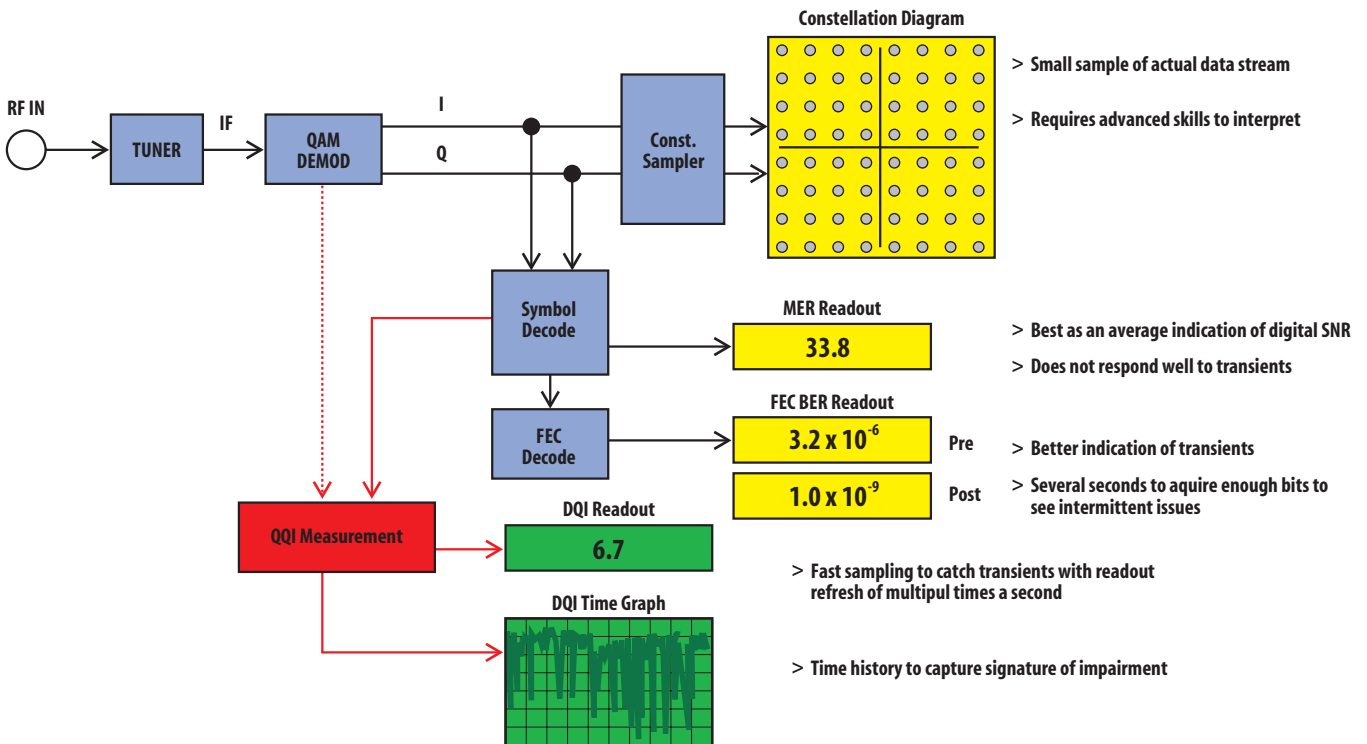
Constellation Diagram

> Small sample of actual data stream

> Requires advanced skills to interpret

RF IN

TUNER

IF

QAM DEMOD

I

Q

Const. Sampler

Symbol Decode

MER Readout

33.8

> Best as an average indication of digital SNR

> Does not respond well to transients

FEC Decode

FEC BER Readout

$3.2 \times 10^{-6}$

Pre

> Better indication of transients

$1.0 \times 10^{-9}$

Post

> Several seconds to aquire enough bits to see intermittent issues

QQI Measurement

DQI Readout

6.7

> Fast sampling to catch transients with readout refresh of multipul times a second

DQI Time Graph

> Time history to capture signature of impairment